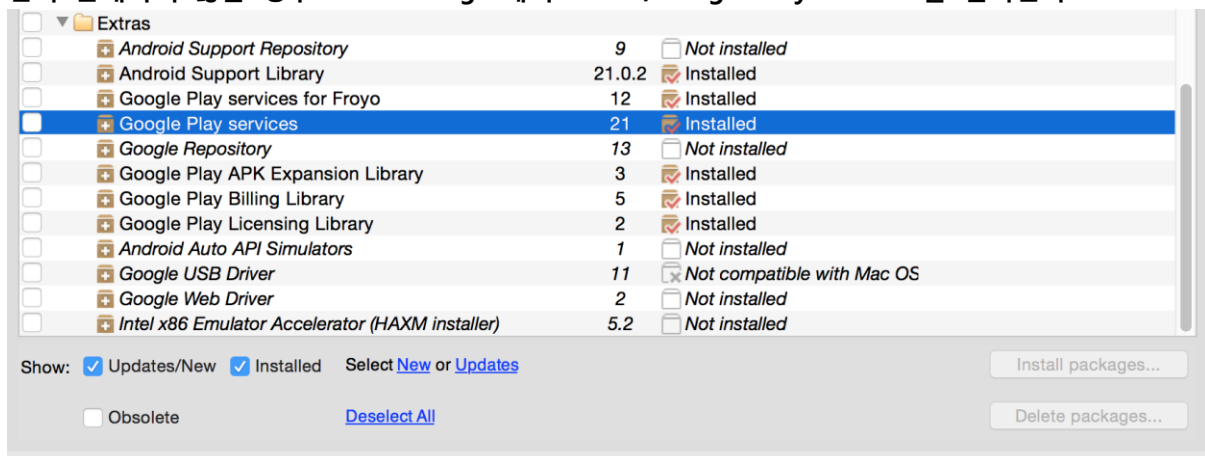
Extras

| | | |
|---|---|---|
| Android Support Repository | 9 | Not installed |
| Android Support Library | 21.0.2 | Installed |
| Google Play services for Froyo | 12 | Installed |
| Google Play services | 21 | Installed |
| Google Repository | 13 | Not installed |
| Google Play APK Expansion Library | 3 | Installed |
| Google Play Billing Library | 5 | Installed |
| Google Play Licensing Library | 2 | Installed |
| Android Auto API Simulators | 1 | Not installed |
| Google USB Driver | 11 | Not compatible with Mac OS |
| Google Web Driver | 2 | Not installed |
| Intel x86 Emulator Accelerator (HAXM installer) | 5.2 | Not installed |

Show: Updates/New Installed Select New or Updates Install packages...

Obsolete Deselect All Delete packages...